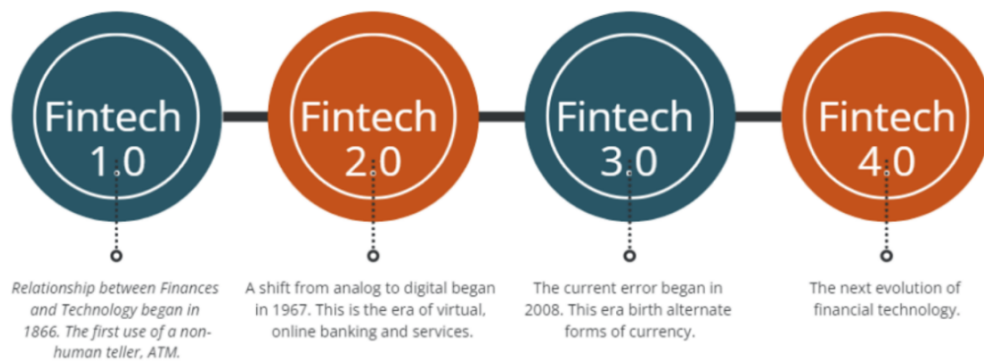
Fintech 1.0

Relationship between Finances and Technology began in 1866. The first use of a non-human teller, ATM.

Fintech 2.0

A shift from analog to digital began in 1967. This is the era of virtual, online banking and services.

Fintech 3.0

The current error began in 2008. This era birth alternate forms of currency.

Fintech 4.0

The next evolution of financial technology.